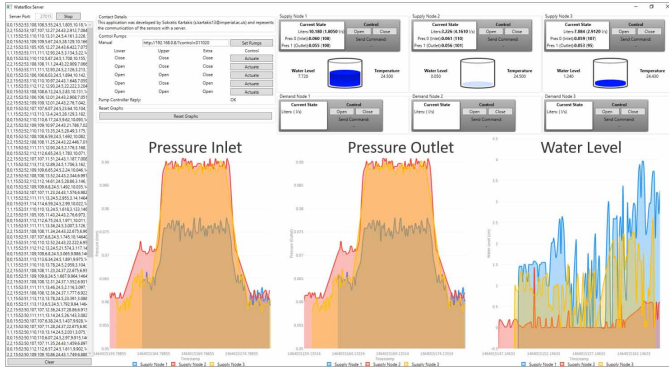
WaterBox Server

Server Port 27015 Stop

Contact Details
This application was developed by Sokratis Kartakis (s.kartakis13@imperial.ac.uk) and represents the communication of the sensors with a server.

Control Pumps
Manual http://192.168.0.8/?control=311000 Set Pumps

| Lower | Upper | Extra | Control |
|---|---|---|---|
| Close | Close | Close | Actuate |
| Close | Open | Close | Actuate |
| Open | Close | Close | Actuate |
| Open | Open | Close | Actuate |
| Close | Close | Open | Actuate |
| Open | Open | Open | Actuate |

Pump Controller Reply: OK

Reset Graphs
Reset Graphs

Supply Node 1
Current State
Liters: 10.160 (1.8050 l/s)
Pres 0 (Inlet): 0.040 (140)
Pres 1 (Outlet): 0.055 (106)
Control
Open Close
Send Command
Water Level 7.720
Temperature 24.000

Supply Node 2
Current State
Liters: 0.226 (4.1610 l/s)
Pres 0 (Inlet): 0.061 (110)
Pres 1 (Outlet): 0.056 (101)
Control
Open Close
Send Command
Water Level 0.000
Temperature 24.500

Supply Node 3
Current State
Liters: 7.864 (2.9120 l/s)
Pres 0 (Inlet): 0.059 (107)
Pres 1 (Outlet): 0.053 (95)
Control
Open Close
Send Command
Water Level 1.240
Temperature 24.000

Demand Node 1
Current State
Liters: (l/s)
Control
Open Close
Send Command

Demand Node 2
Current State
Liters: (l/s)
Control
Open Close
Send Command

Demand Node 3
Current State
Liters: (l/s)
Control
Open Close
Send Command

Pressure Inlet

Pressure Outlet

Water Level

Supply Node 1 Supply Node 2 Supply Node 3

Clear